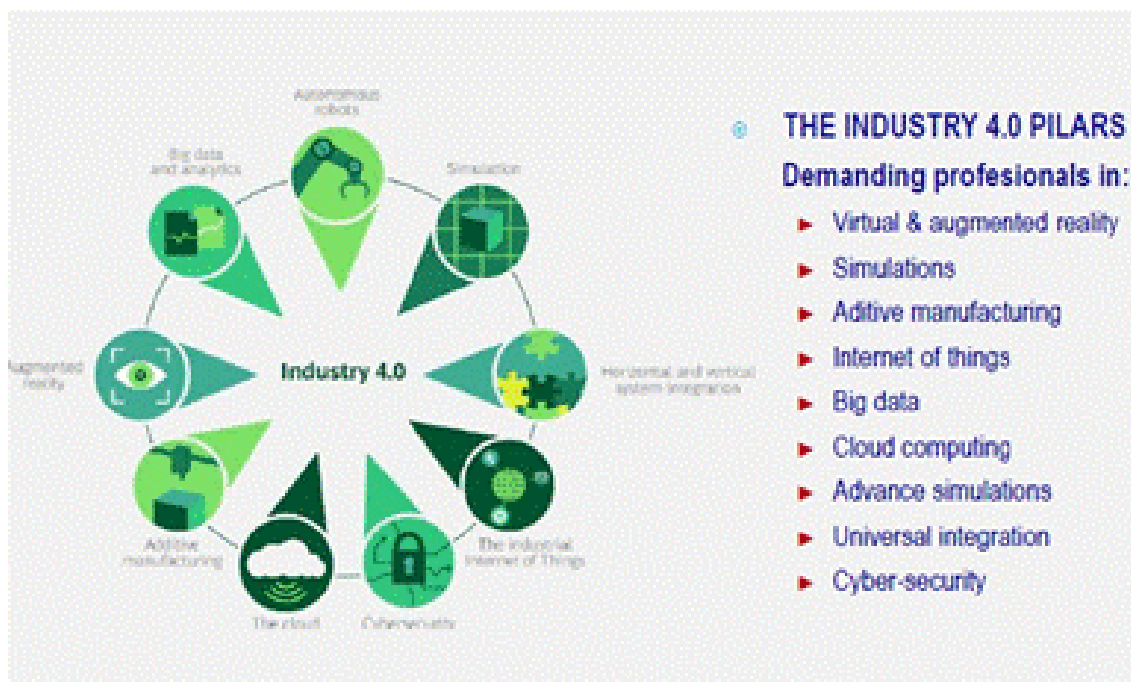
Autonomous robots

Big data and analytics

Simulation

Augmented reality

Industry 4.0

Horizontal and vertical system integration

Additive manufacturing

The industrial Internet of Things

The cloud

Cybersecurity

THE INDUSTRY 4.0 PILARS

Demanding profesionals in:

- Virtual & augmented reality
- Simulations
- Aditive manufacturing
- Internet of things
- Big data
- Cloud computing
- Advance simulations
- Universal integration
- Cyber-security